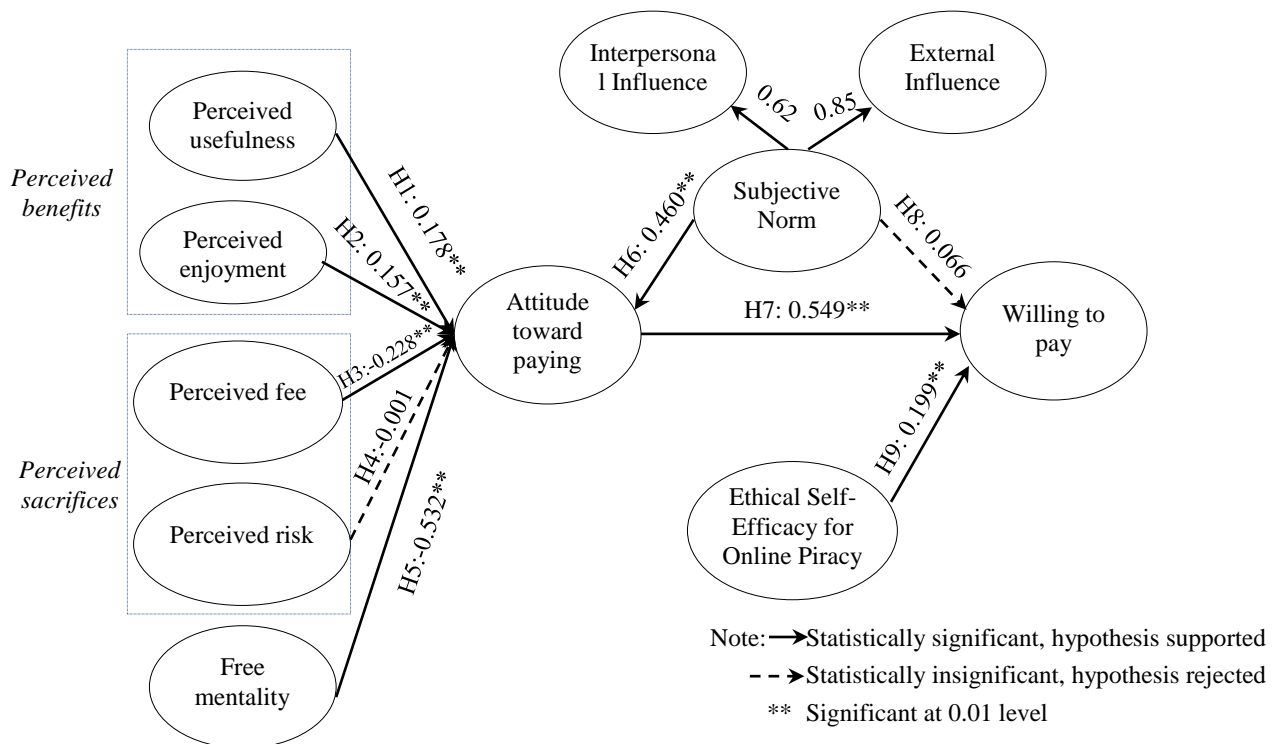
Perceived benefits

Perceived usefulness

Perceived enjoyment

Perceived sacrifices

Perceived fee

Perceived risk

Free mentality

H1: 0.178**

H2: 0.157**

H3:-0.228**

H4:-0.001

H5:-0.532**

Attitude toward paying

Interpersona l Influence

External Influence

0.62

0.85

Subjective Norm

H6: 0.460**

H8: 0.066

H7: 0.549**

Willing to pay

H9: 0.199**

Ethical Self-Efficacy for Online Piracy

Note: Statistically significant, hypothesis supported

Statistically insignificant, hypothesis rejected

** Significant at 0.01 level